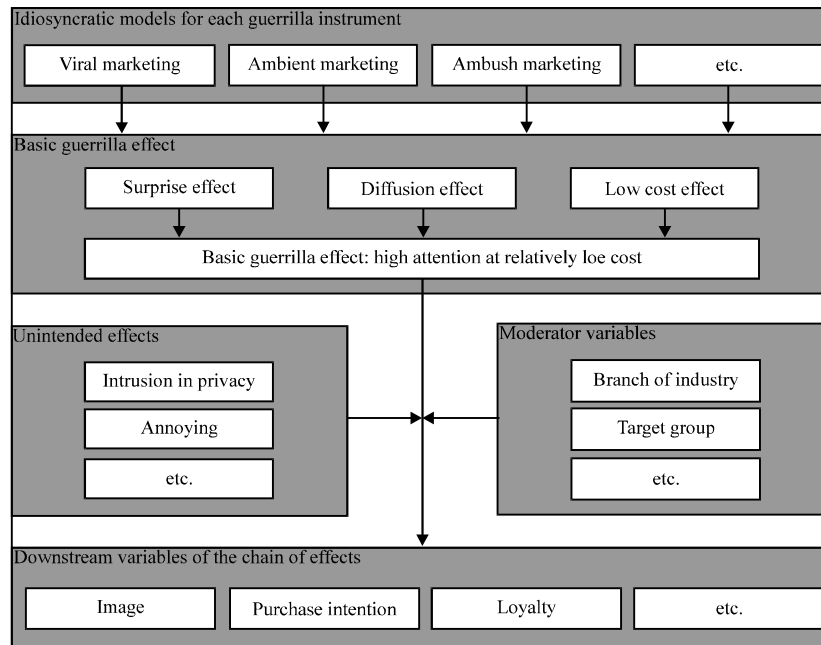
Idiosyncratic models for each guerrilla instrument

Viral marketing

Ambient marketing

Ambush marketing

etc.

Basic guerrilla effect

Surprise effect

Diffusion effect

Low cost effect

Basic guerrilla effect: high attention at relatively loe cost

Unintended effects

Intrusion in privacy

Annoying

etc.

Moderator variables

Branch of industry

Target group

etc.

Downstream variables of the chain of effects

Image

Purchase intention

Loyalty

etc.